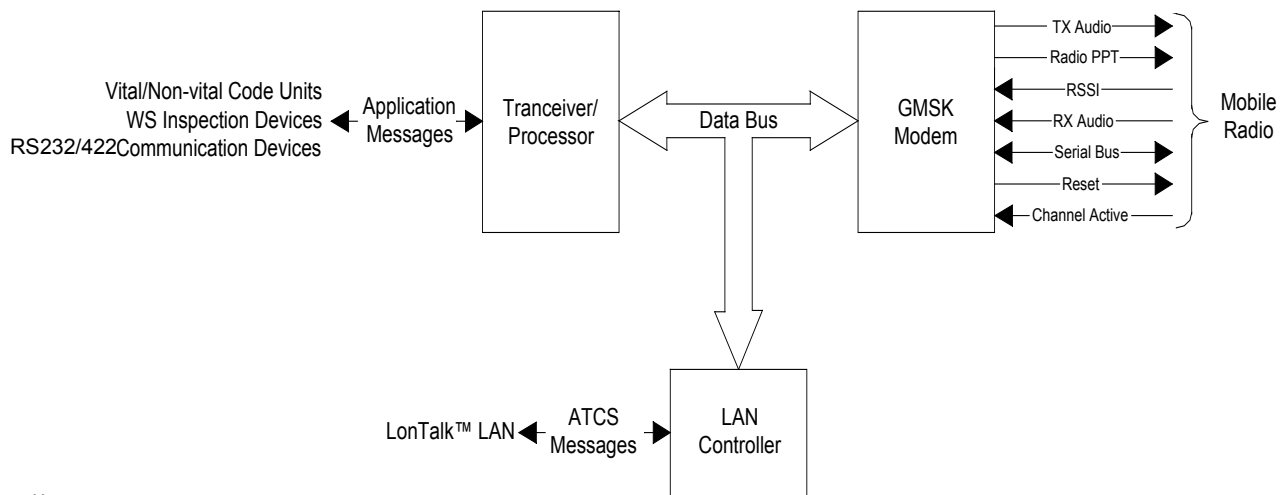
Vital/Non-vital Code Units
WS Inspection Devices
RS232/422Communication Devices

Application Messages

Tranceiver/ Processor

Data Bus

GMSK Modem

TX Audio
Radio PPT
RSSI
RX Audio
Serial Bus
Reset
Channel Active

Mobile Radio

LonTalk™ LAN

ATCS Messages

LAN Controller